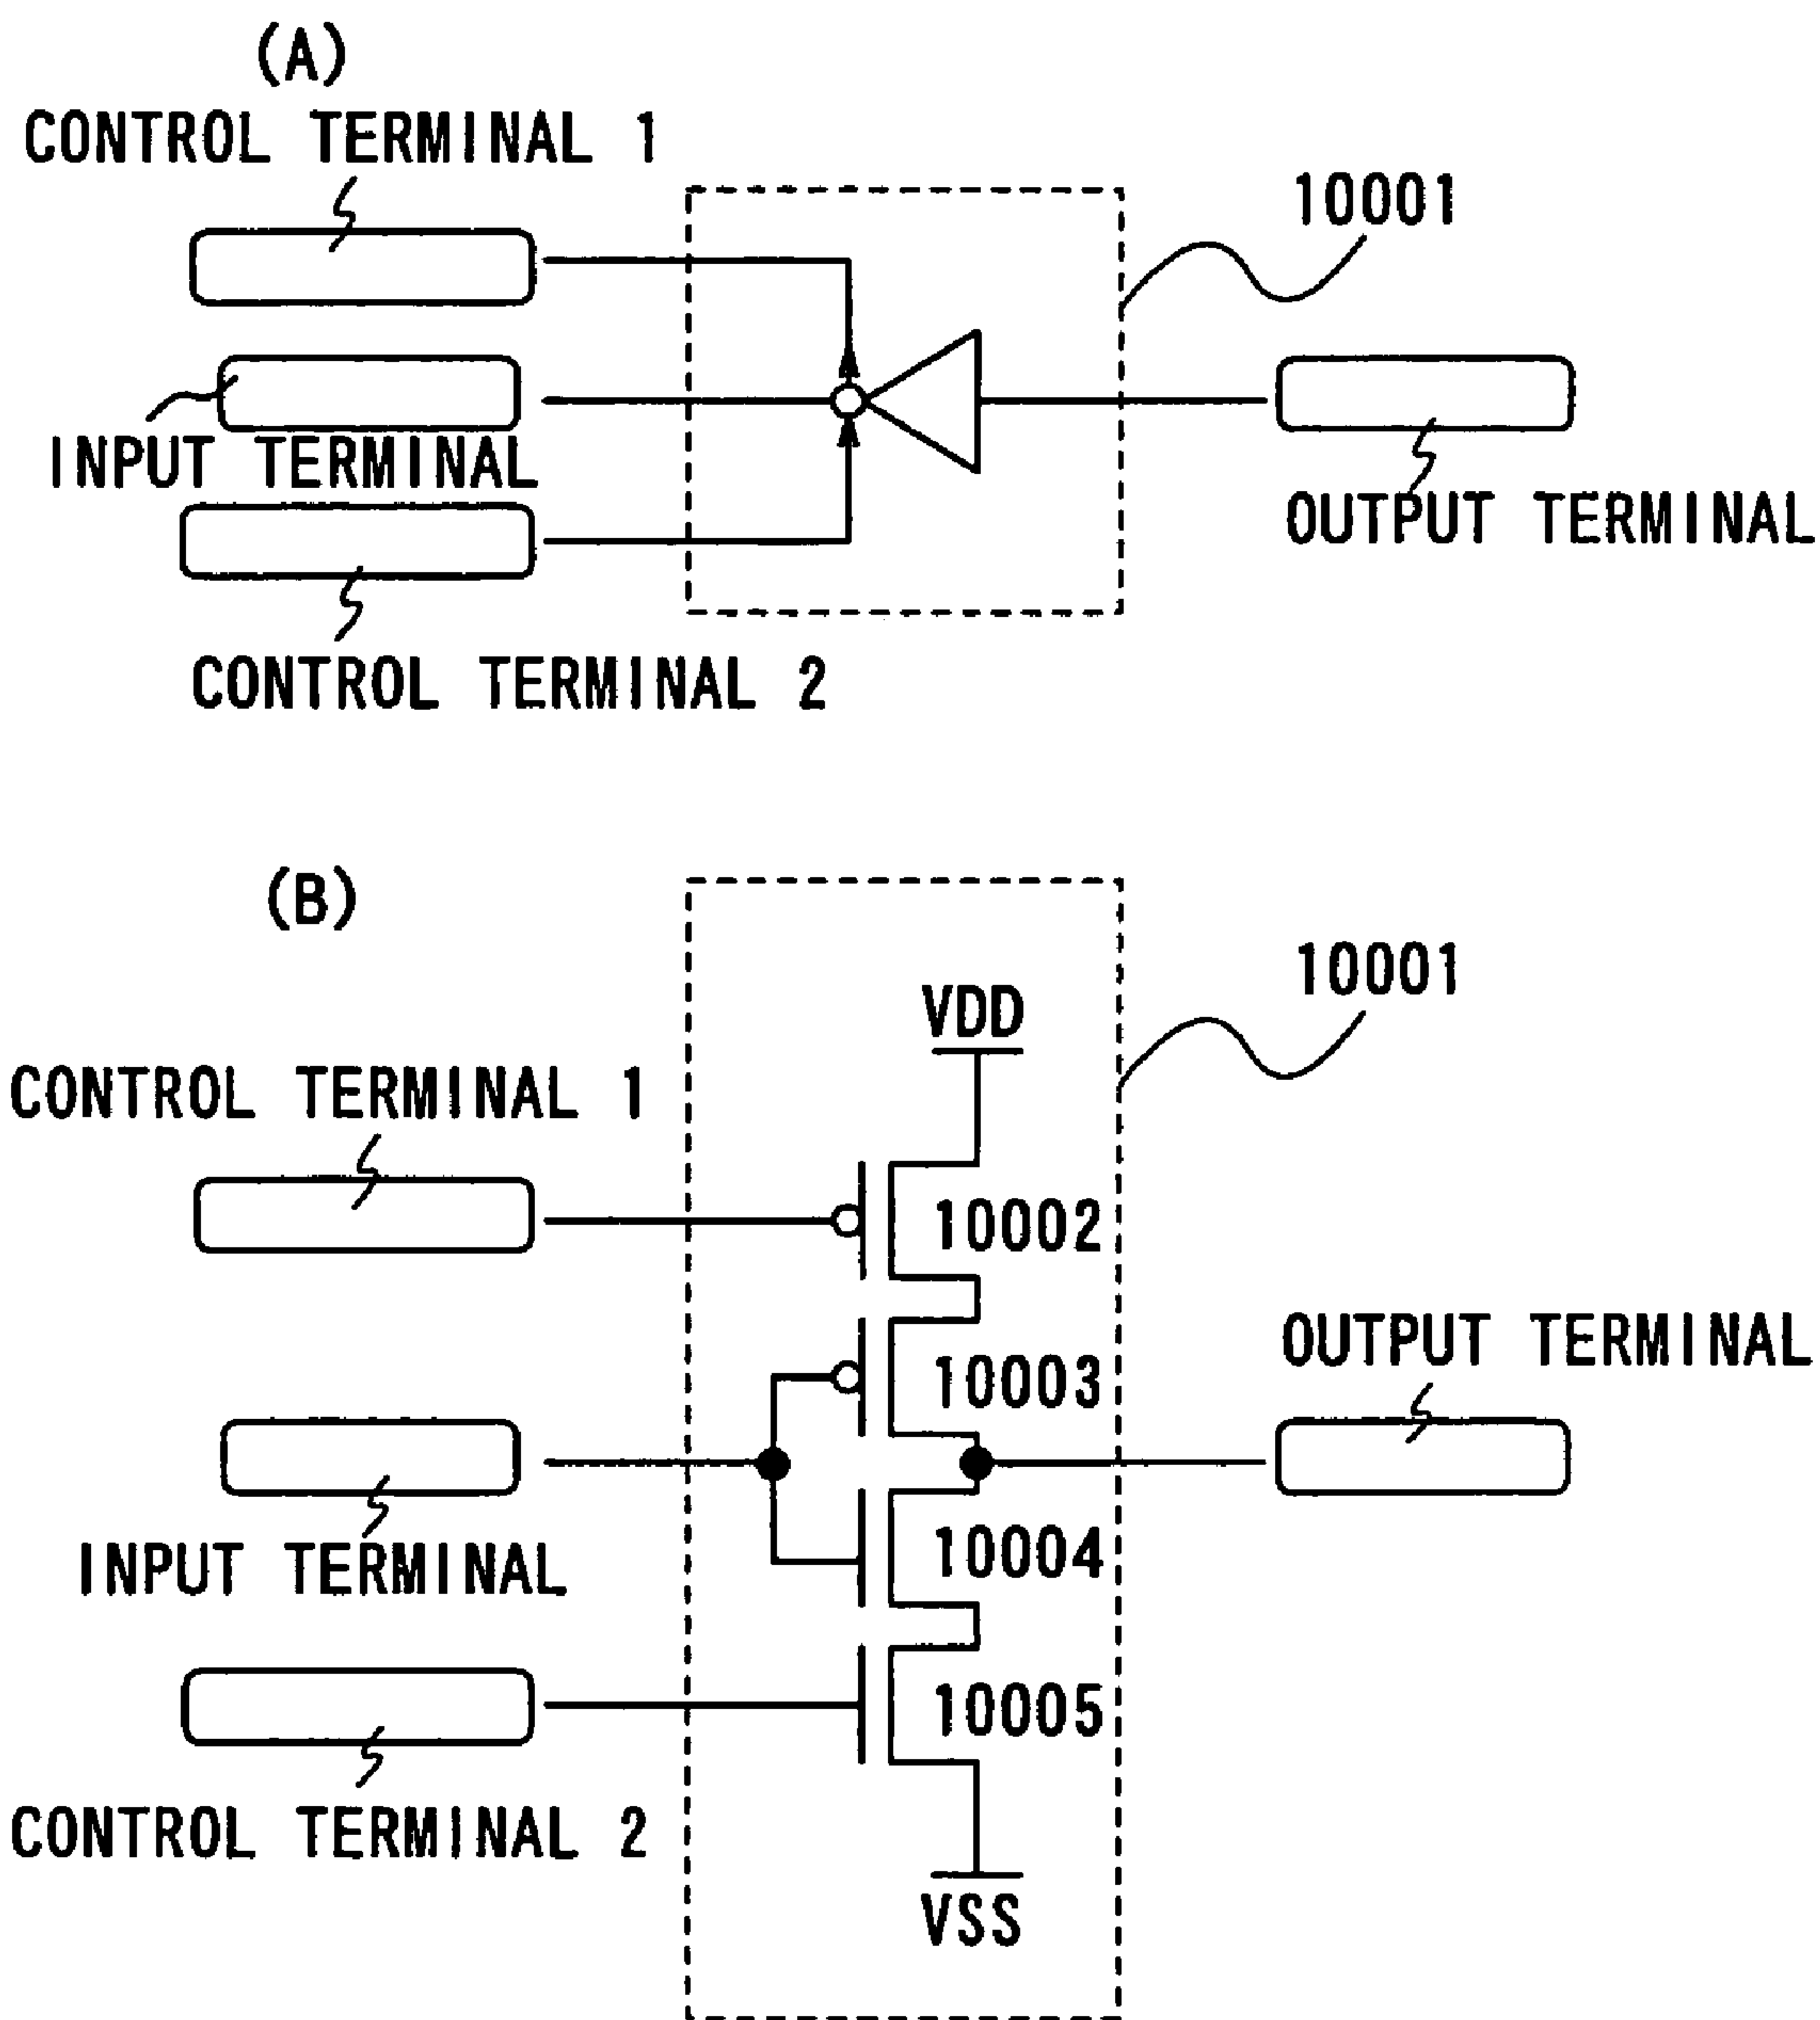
(A)

CONTROL TERMINAL 1

10001

INPUT TERMINAL

OUTPUT TERMINAL

CONTROL TERMINAL 2

(B)

10001

VDD

CONTROL TERMINAL 1

10002

10003

OUTPUT TERMINAL

10004

INPUT TERMINAL

10005

CONTROL TERMINAL 2

VSS